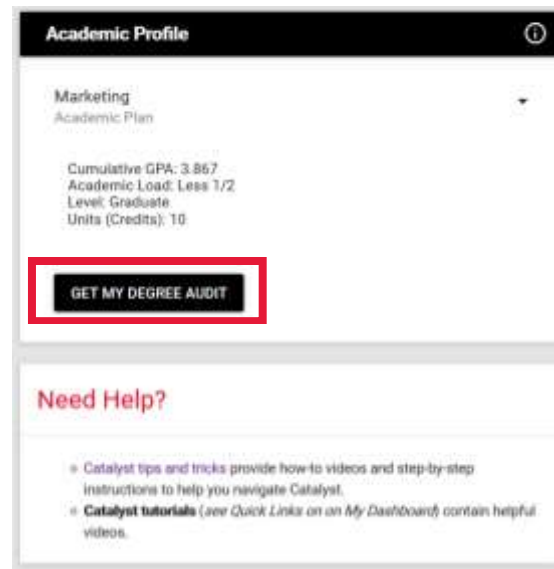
Academic Profile

Marketing
Academic Plan

Cumulative GPA: 3.867
Academic Load: Less 1/2
Level: Graduate
Units (Credits): 10

GET MY DEGREE AUDIT

Need Help?

- Catalyst tips and tricks provide how-to videos and step-by-step instructions to help you navigate Catalyst.
- **Catalyst tutorials** (*see Quick Links on on My Dashboard*) contain helpful videos.